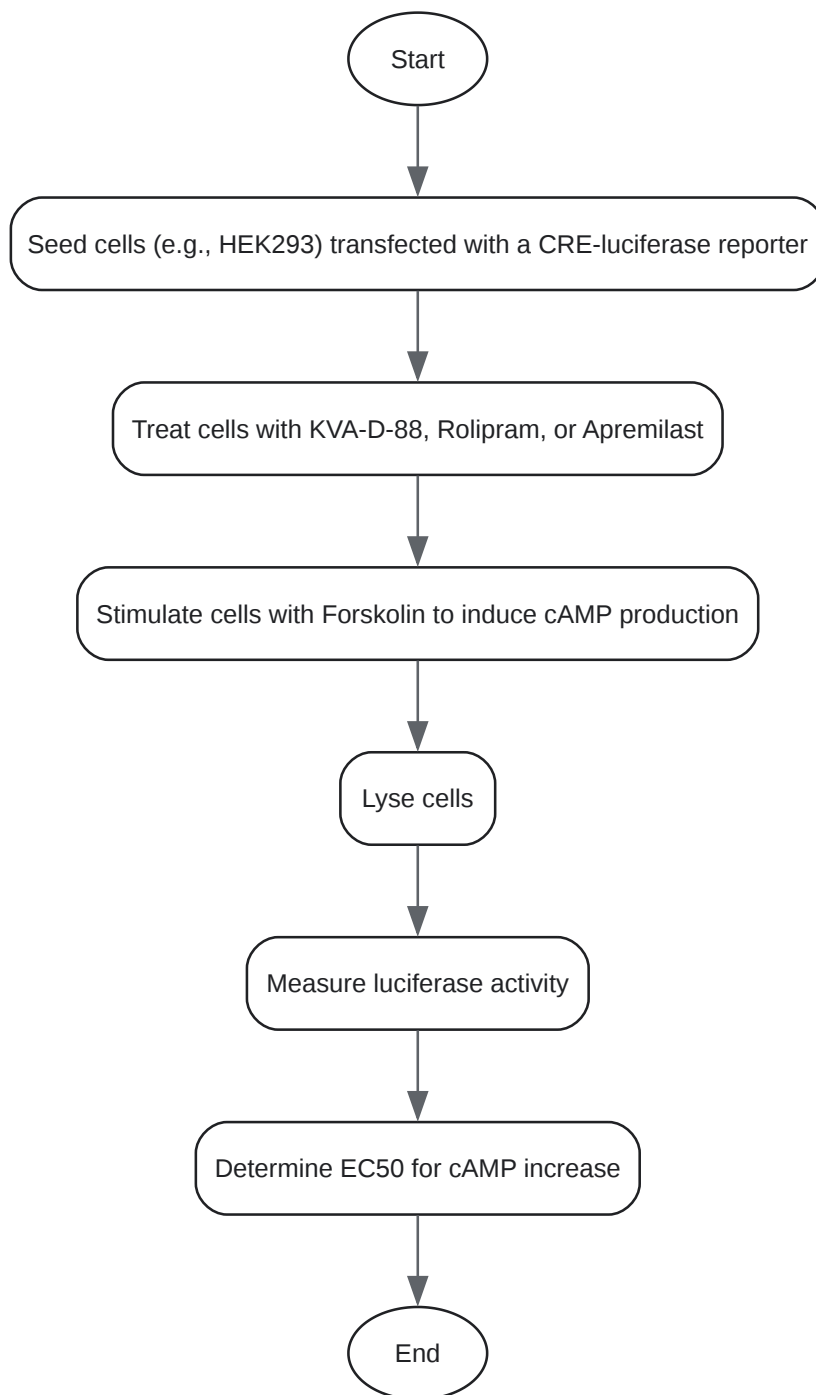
Start

Seed cells (e.g., HEK293) transfected with a CRE-luciferase reporter

Treat cells with KVA-D-88, Rolipram, or Apremilast

Stimulate cells with Forskolin to induce cAMP production

Lyse cells

Measure luciferase activity

Determine EC50 for cAMP increase

End